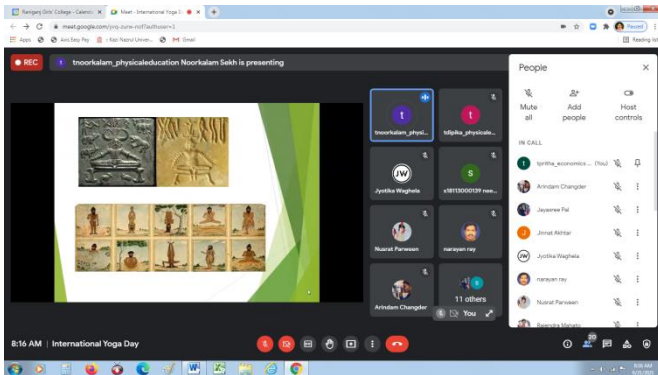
Raniganj Girls' College - Calendar × Meet - International Yoga D ×

meet.google.com/yoq-zunw-nof?authuser=1

Apps Axis Easy Pay Kazi Nazrul Univer... Gmail

Paused

Reading list

REC

tnoorkalam_physicaleducation Noorkalam Sekh is presenting

People

Mute all

Add people

Host controls

IN CALL

tpritha_economics ... (You)

Arindam Changder

Jayasree Pal

Jinnat Akhtar

Jyotika Waghela

narayan ray

Nusrat Parween

Rajendra Mahato

tnoorkalam_physi...

tdipika_physicale...

Jyotika Waghela

s18113000139 nee...

Nusrat Parween

narayan ray

Arindam Changder

11 others

You

8:16 AM | International Yoga Day

20

8:16 AM